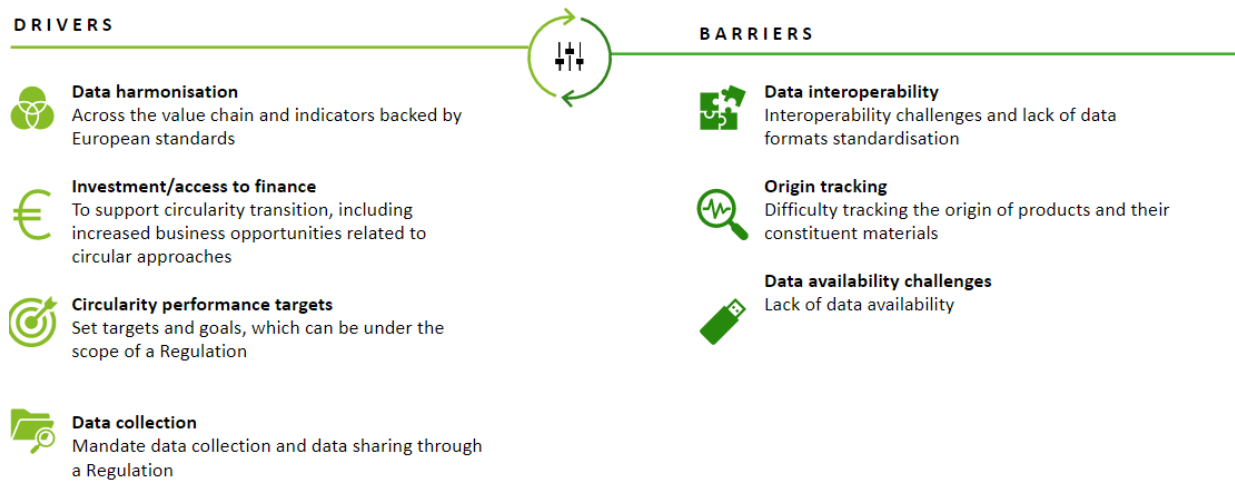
DRIVERS

Data harmonisation
Across the value chain and indicators backed by European standards

Investment/access to finance
To support circularity transition, including increased business opportunities related to circular approaches

Circularity performance targets
Set targets and goals, which can be under the scope of a Regulation

Data collection
Mandate data collection and data sharing through a Regulation

BARRIERS

Data interoperability
Interoperability challenges and lack of data formats standardisation

Origin tracking
Difficulty tracking the origin of products and their constituent materials

Data availability challenges
Lack of data availability